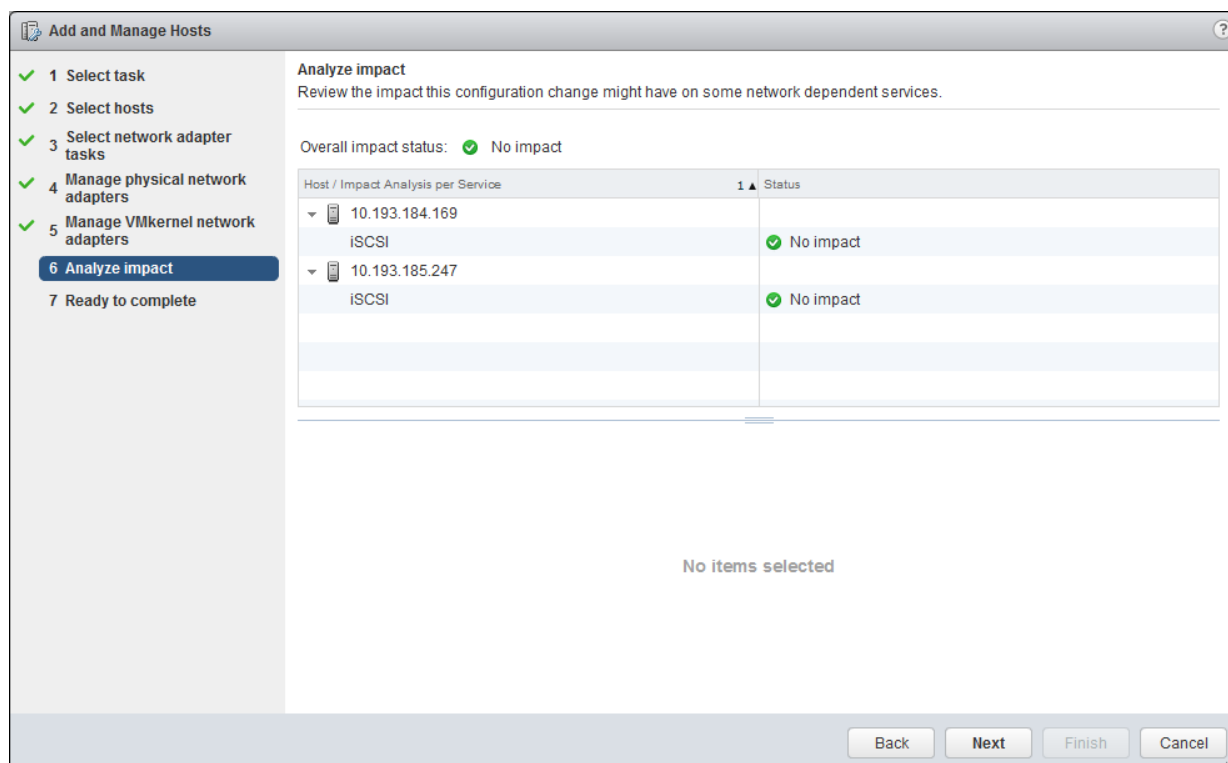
Add and Manage Hosts

1 Select task
2 Select hosts
3 Select network adapter tasks
4 Manage physical network adapters
5 Manage VMkernel network adapters
6 Analyze impact
7 Ready to complete

Analyze impact
Review the impact this configuration change might have on some network dependent services.

Overall impact status: No impact

| Host / Impact Analysis per Service 1 ▲ | Status |
|---|---|
| 10.193.184.169 | |
| iSCSI | No impact |
| 10.193.185.247 | |
| iSCSI | No impact |

No items selected

Back Next Finish Cancel